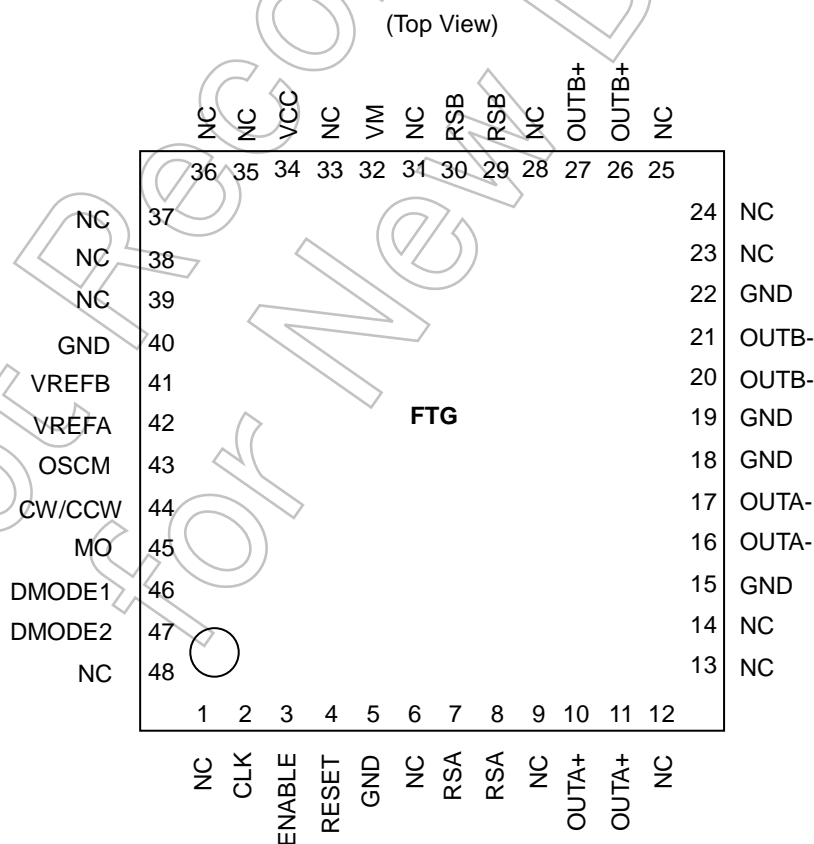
(Top View)

NC NC VCC NC VM NC RSB RSB NC OUTB+ OUTB+ NC

36 35 34 33 32 31 30 29 28 27 26 25

NC 37
NC 38
NC 39
GND 40
VREFB 41
VREFA 42
OSCM 43
CW/CCW 44
MO 45
DMODE1 46
DMODE2 47
NC 48

24 NC
23 NC
22 GND
21 OUTB-
20 OUTB-
19 GND
18 GND
17 OUTA-
16 OUTA-
15 GND
14 NC
13 NC

FTG

1 2 3 4 5 6 7 8 9 10 11 12

NC CLK ENABLE RESET GND NC RSA RSA NC OUTA+ OUTA+ NC